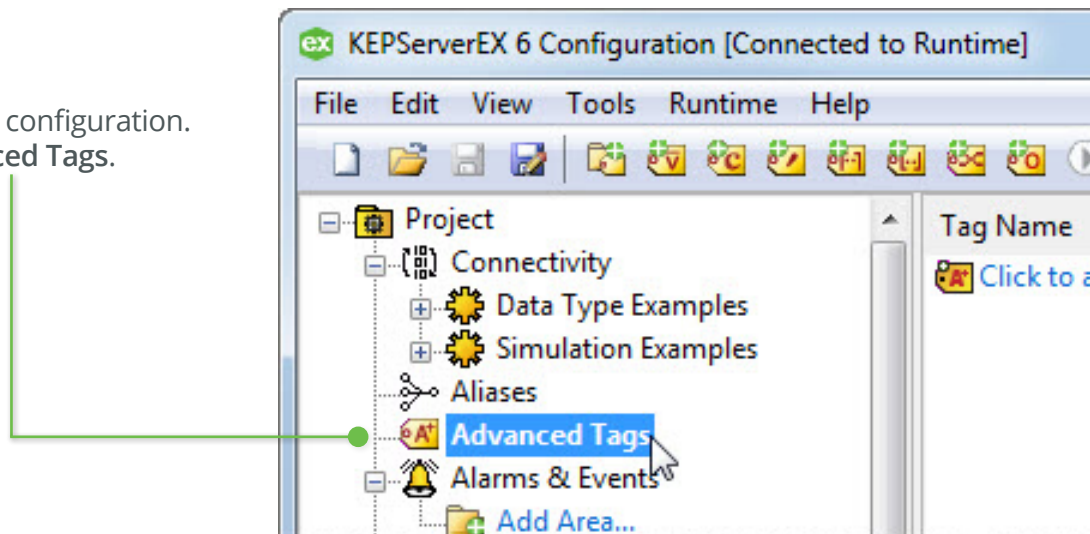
configuration.
ced Tags.

KEPServerEX 6 Configuration [Connected to Runtime]

File Edit View Tools Runtime Help

Project
Connectivity
Data Type Examples
Simulation Examples
Aliases
Advanced Tags
Alarms & Events
Add Area...

Tag Name
Click to a